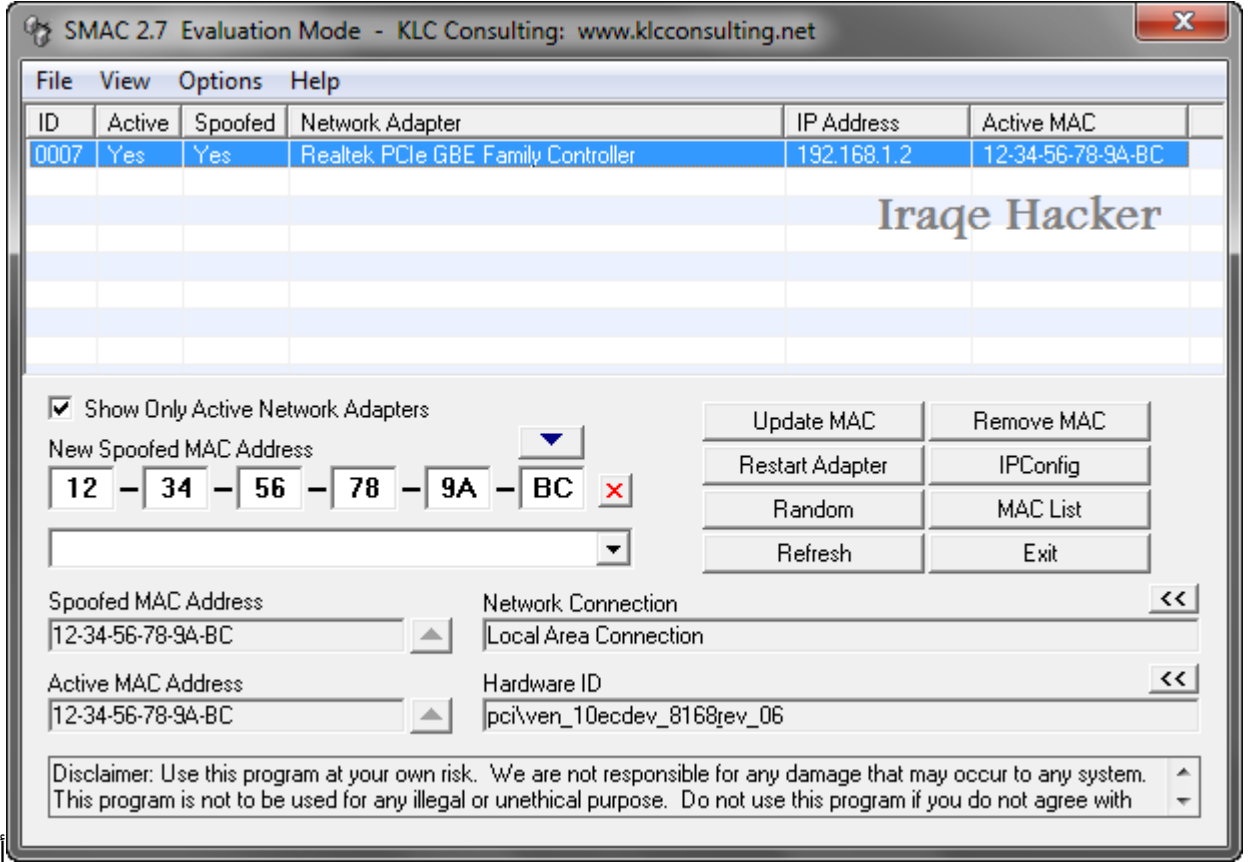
SMAC 2.7 Evaluation Mode - KLC Consulting: www.klcconsulting.net

File View Options Help

| ID | Active | Spoofed | Network Adapter | IP Address | Active MAC |
|---|---|---|---|---|---|
| 0007 | Yes | Yes | Realtek PCIe GBE Family Controller | 192.168.1.2 | 12-34-56-78-9A-BC |

Iraqe Hacker

Show Only Active Network Adapters

New Spoofed MAC Address

12 – 34 – 56 – 78 – 9A – BC

Update MAC
Remove MAC
Restart Adapter
IPConfig
Random
MAC List
Refresh
Exit

Spoofed MAC Address
12-34-56-78-9A-BC

Network Connection
Local Area Connection

Active MAC Address
12-34-56-78-9A-BC

Hardware ID
pci\ven_10ecdev_8168rev_06

Disclaimer: Use this program at your own risk. We are not responsible for any damage that may occur to any system. This program is not to be used for any illegal or unethical purpose. Do not use this program if you do not agree with